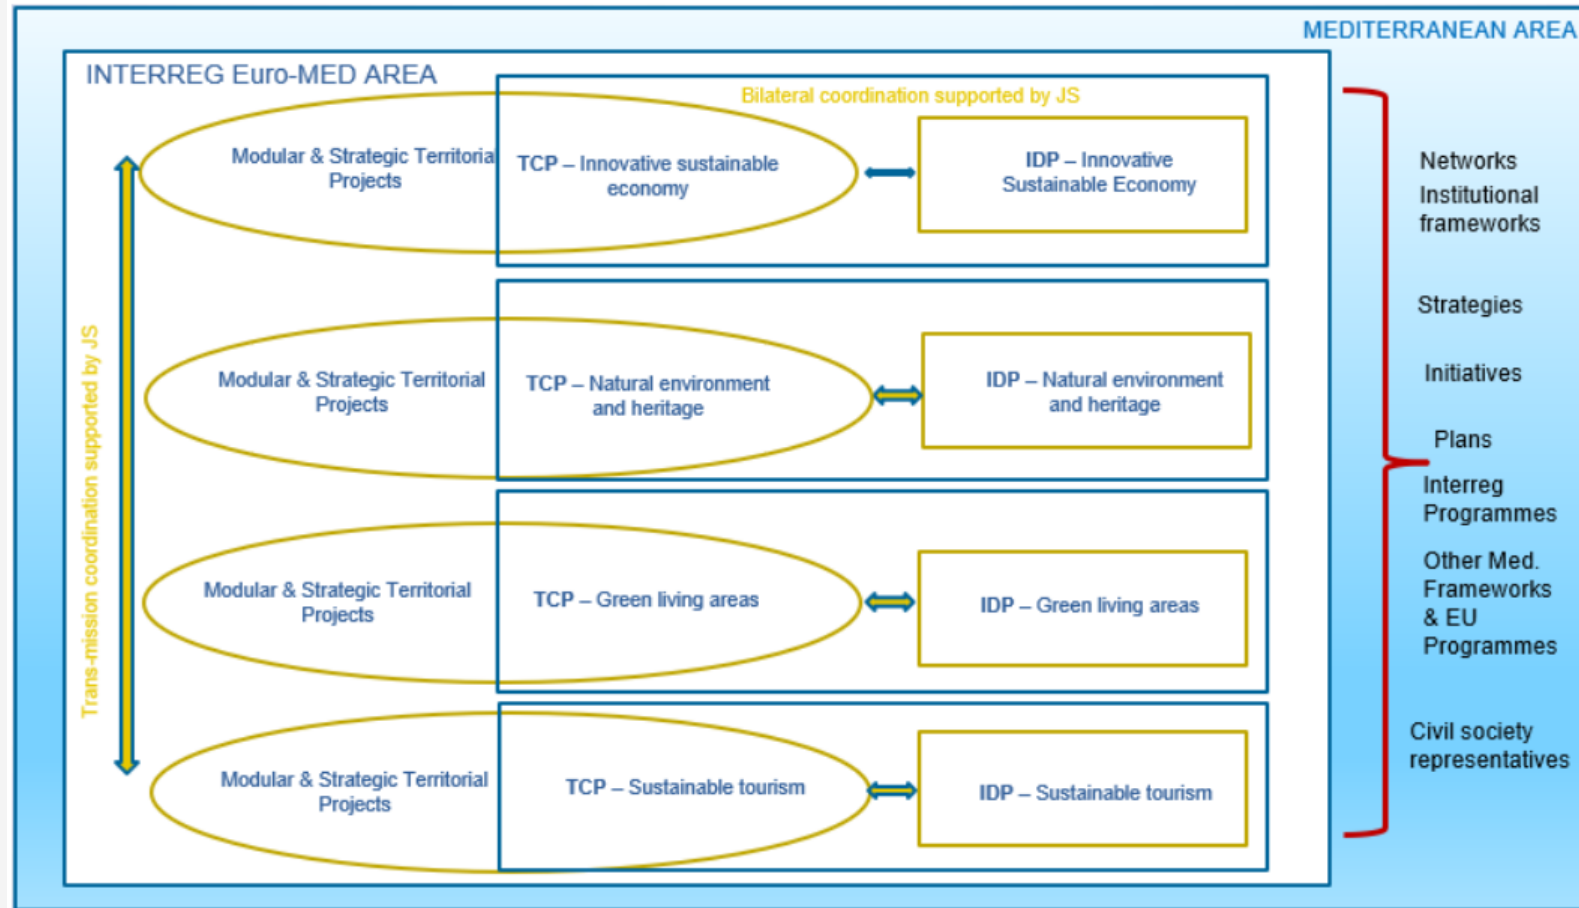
MEDITERRANEAN AREA

INTERREG Euro-MED AREA

Bilateral coordination supported by JS

Trans-mission coordination supported by JS

Modular & Strategic Territoria Projects

TCP – Innovative sustainable economy

IDP – Innovative Sustainable Economy

Modular & Strategic Territorial Projects

TCP – Natural environment and heritage

IDP – Natural environment and heritage

Modular & Strategic Territorial Projects

TCP – Green living areas

IDP – Green living areas

Modular & Strategic Territorial Projects

TCP – Sustainable tourism

IDP – Sustainable tourism

Networks
Institutional frameworks

Strategies

Initiatives

Plans

Interreg Programmes

Other Med. Frameworks & EU Programmes

Civil society representatives